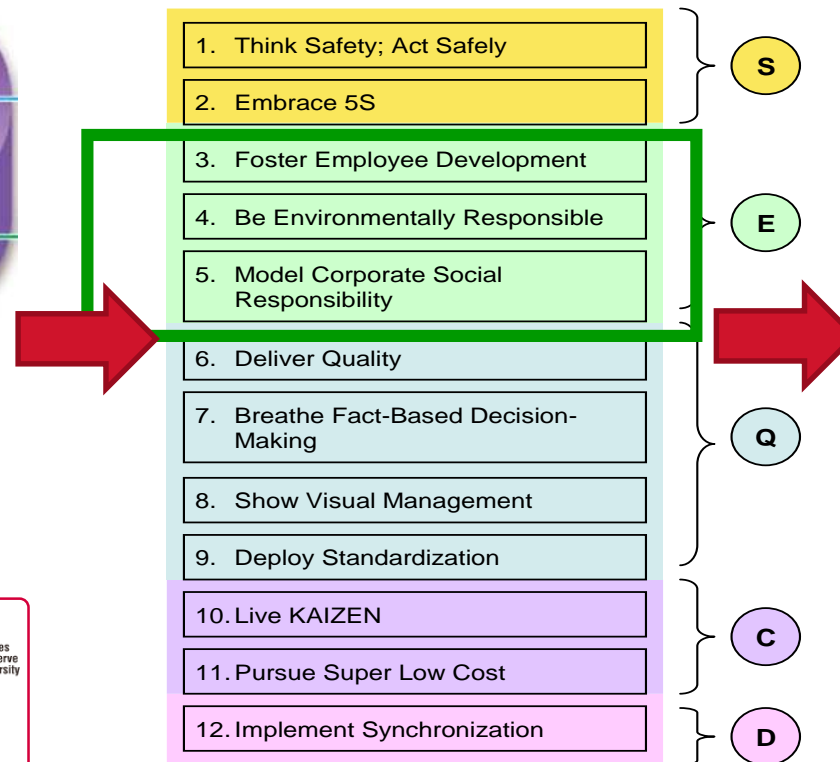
es
erve
rsity

1. Think Safety; Act Safely
2. Embrace 5S
3. Foster Employee Development
4. Be Environmentally Responsible
5. Model Corporate Social Responsibility
6. Deliver Quality
7. Breathe Fact-Based Decision-Making
8. Show Visual Management
9. Deploy Standardization
10. Live KAIZEN
11. Pursue Super Low Cost
12. Implement Synchronization

S
E
Q
C
D